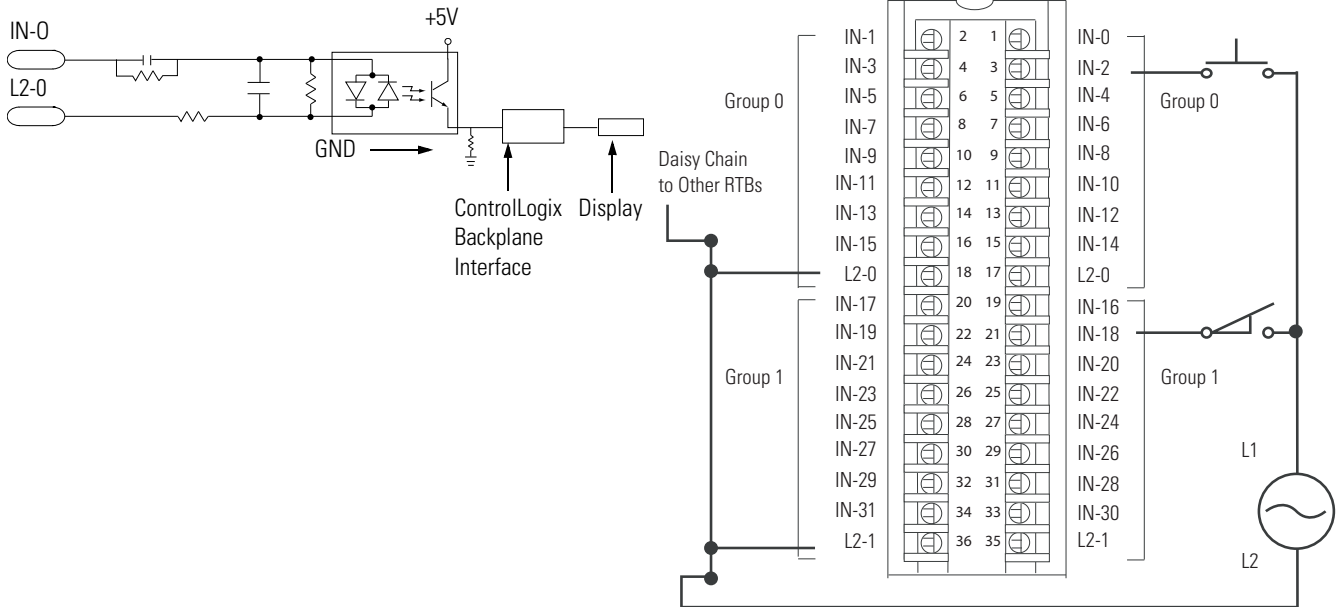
IN-0
L2-0
+5V
GND
ControlLogix Backplane Interface
Display

Daisy Chain to Other RTBs

Group 0
Group 1

| | | | | |
|---|---|---|---|---|
| IN-1 | 2 | 1 | IN-0 |
| IN-3 | 4 | 3 | IN-2 |
| IN-5 | 6 | 5 | IN-4 |
| IN-7 | 8 | 7 | IN-6 |
| IN-9 | 10 | 9 | IN-8 |
| IN-11 | 12 | 11 | IN-10 |
| IN-13 | 14 | 13 | IN-12 |
| IN-15 | 16 | 15 | IN-14 |
| L2-0 | 18 | 17 | L2-0 |
| IN-17 | 20 | 19 | IN-16 |
| IN-19 | 22 | 21 | IN-18 |
| IN-21 | 24 | 23 | IN-20 |
| IN-23 | 26 | 25 | IN-22 |
| IN-25 | 28 | 27 | IN-24 |
| IN-27 | 30 | 29 | IN-26 |
| IN-29 | 32 | 31 | IN-28 |
| IN-31 | 34 | 33 | IN-30 |
| L2-1 | 36 | 35 | L2-1 |

Group 0
Group 1
L1
L2